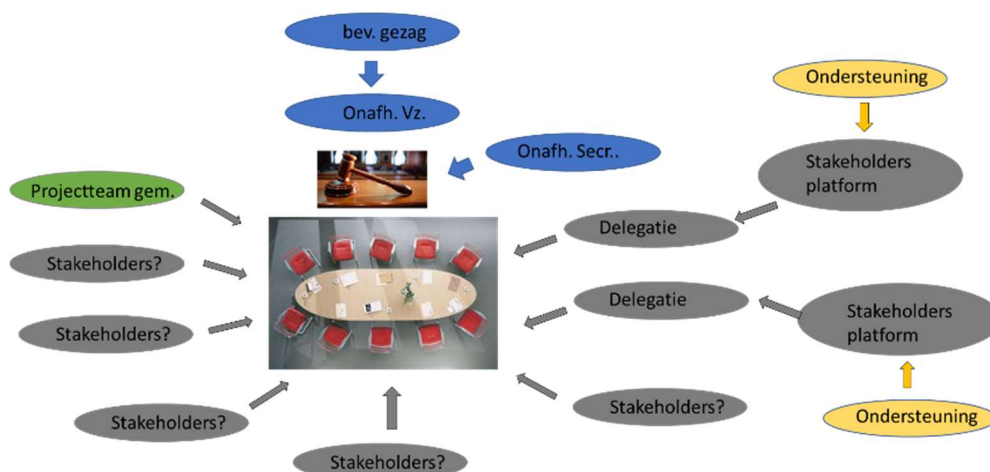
bev. gezag

Onafh. Vz.

Onafh. Secr..

Ondersteuning

Stakeholders platform

Projectteam gem.

Delegatie

Stakeholders?

Stakeholders?

Delegatie

Stakeholders platform

Ondersteuning

Stakeholders?

Stakeholders?

Stakeholders?